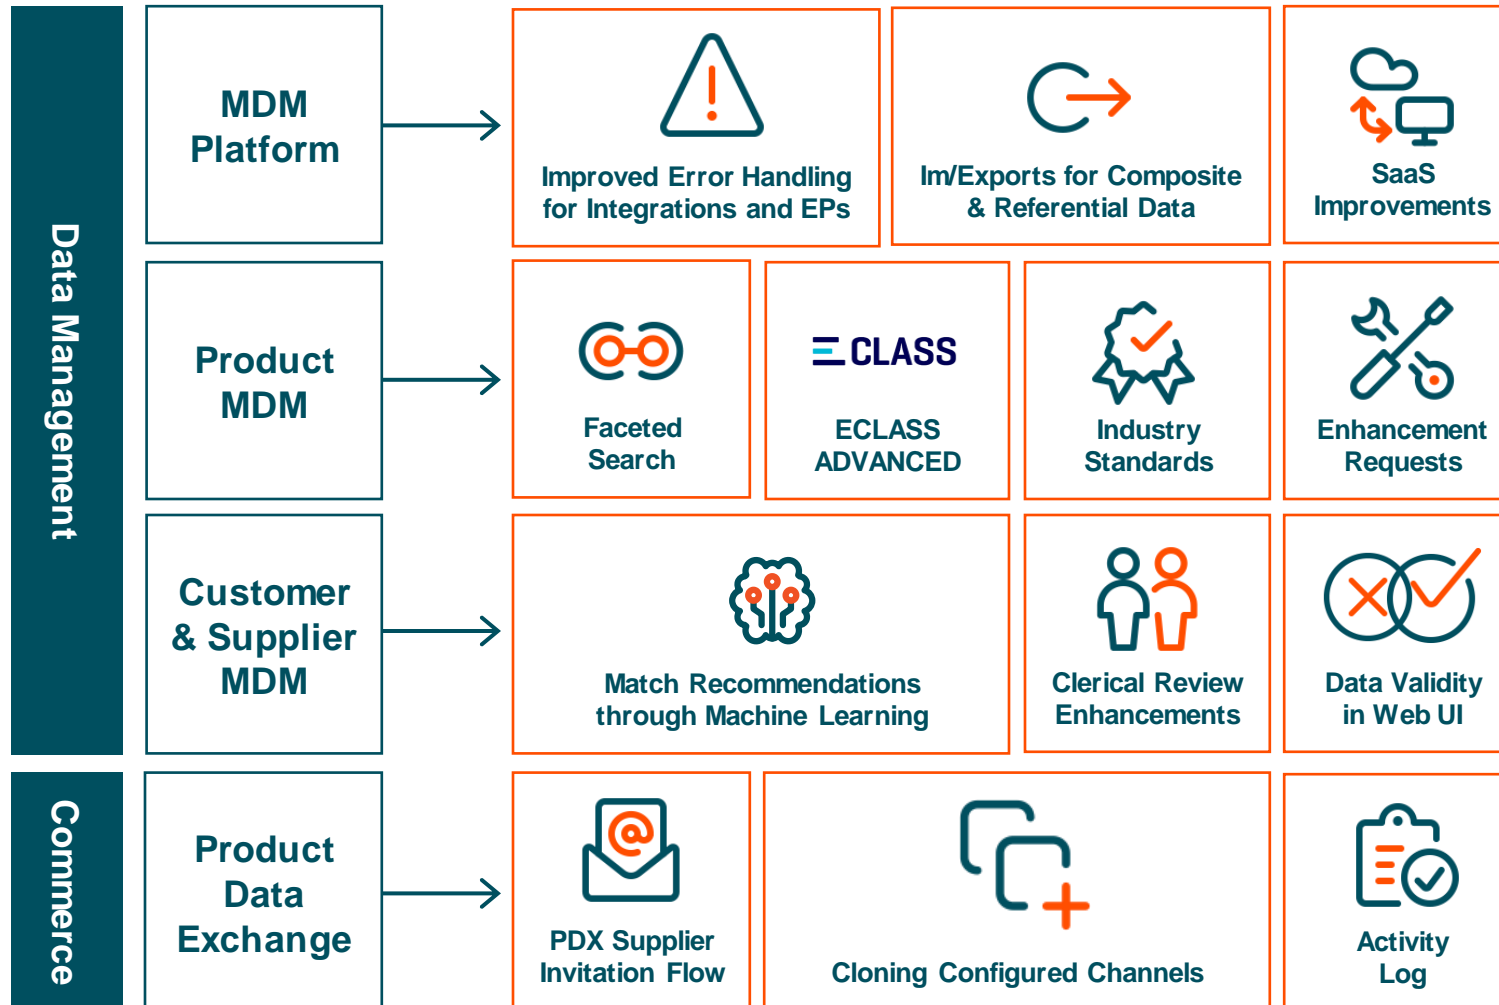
Data Management

MDM Platform

Improved Error Handling for Integrations and EPs

Im/Exports for Composite & Referential Data

SaaS Improvements

Product MDM

Faceted Search

ECLASS

ECLASS ADVANCED

Industry Standards

Enhancement Requests

Customer & Supplier MDM

Match Recommendations through Machine Learning

Clerical Review Enhancements

Data Validity in Web UI

Commerce

Product Data Exchange

PDX Supplier Invitation Flow

Cloning Configured Channels

Activity Log